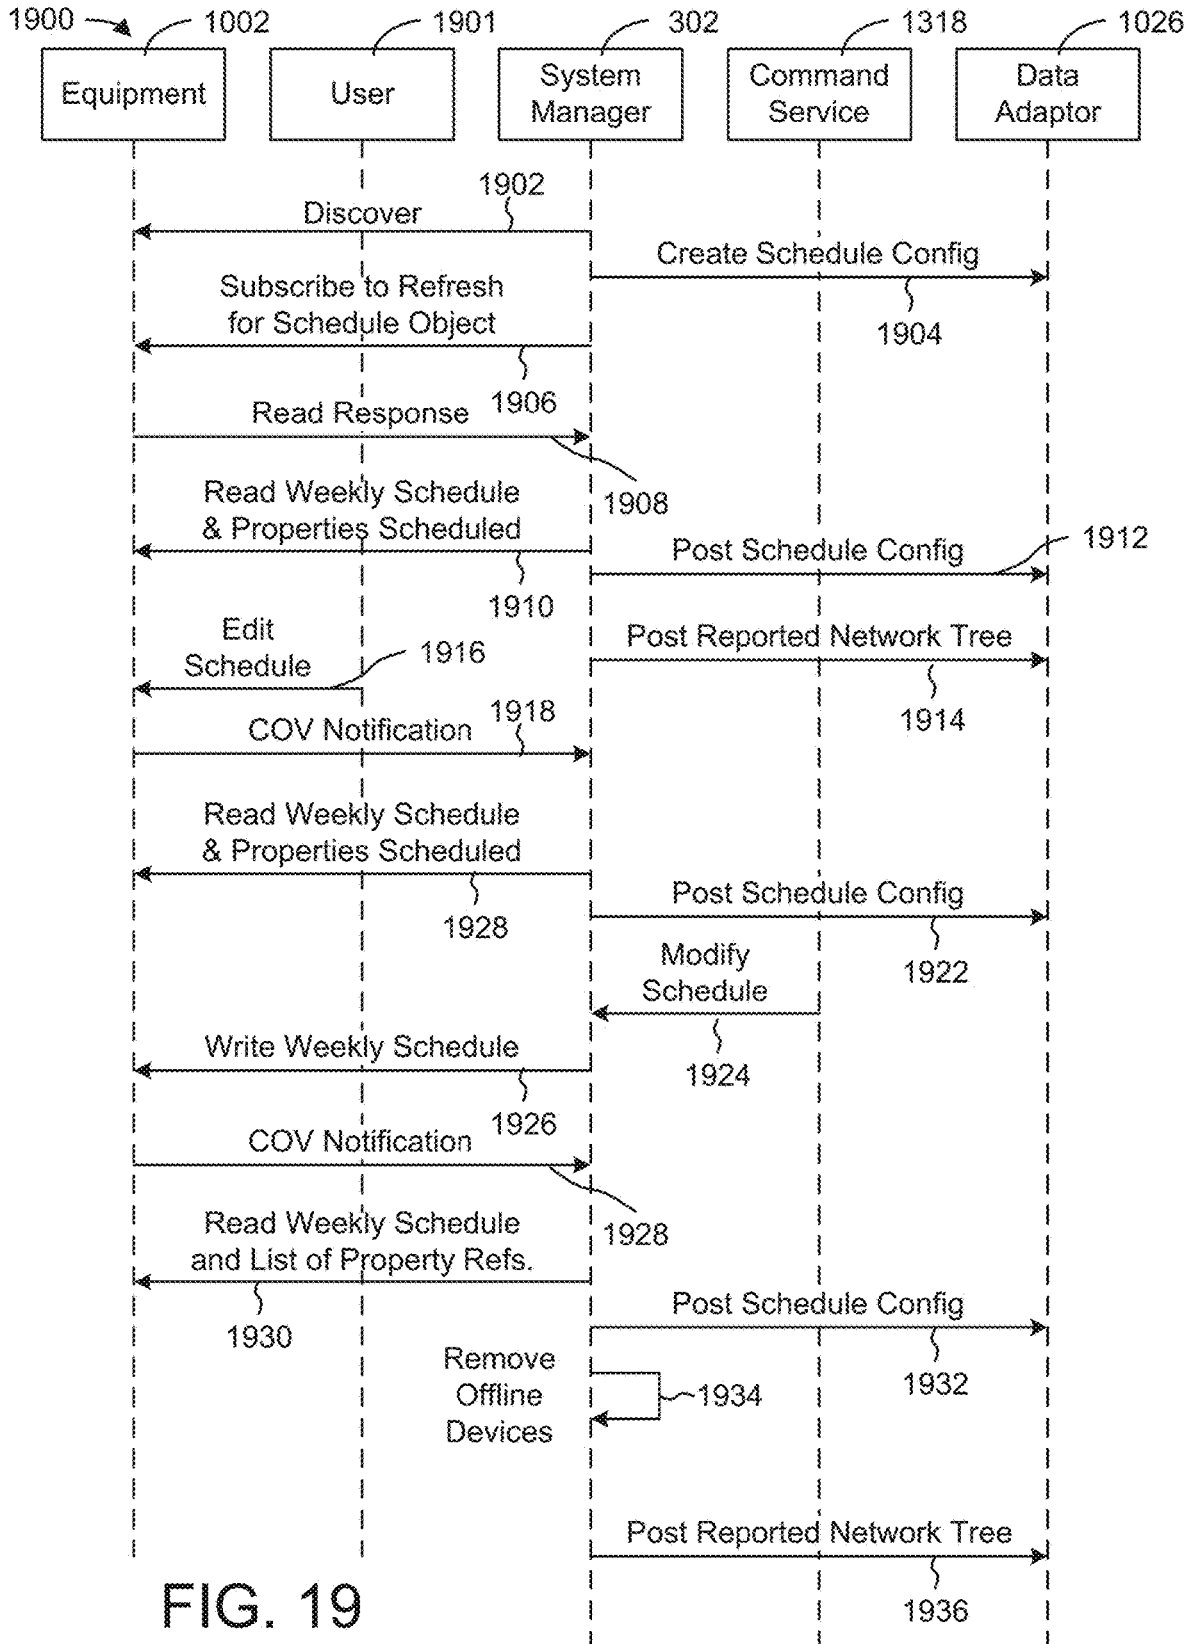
1900

1002 Equipment

1901 User

302 System Manager

1318 Command Service

1026 Data Adaptor

1902 Discover

Create Schedule Config 1904

Subscribe to Refresh for Schedule Object 1906

Read Response 1908

Read Weekly Schedule & Properties Scheduled 1910

Post Schedule Config 1912

Edit Schedule 1916

Post Reported Network Tree 1914

COV Notification 1918

Read Weekly Schedule & Properties Scheduled 1928

Post Schedule Config 1922

Modify Schedule 1924

Write Weekly Schedule 1926

COV Notification 1928

Read Weekly Schedule and List of Property Refs. 1930

Post Schedule Config 1932

Remove Offline Devices 1934

Post Reported Network Tree 1936

FIG. 19